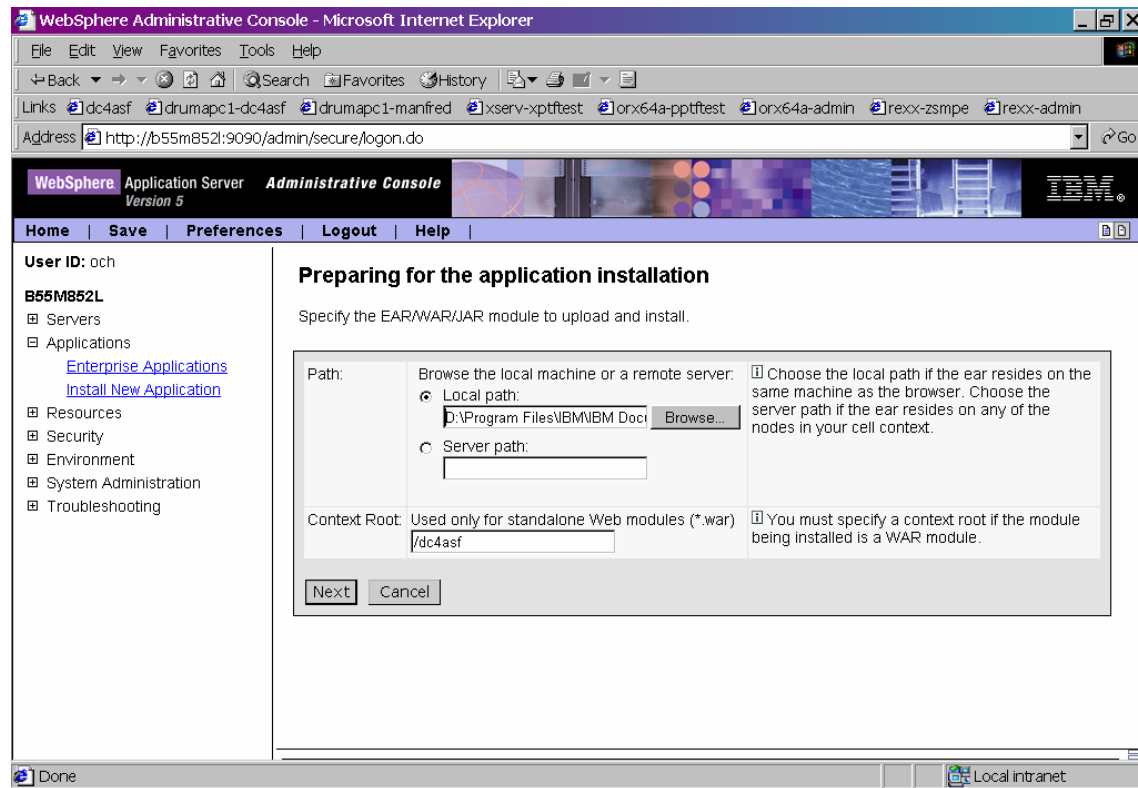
WebSphere Administrative Console - Microsoft Internet Explorer

File Edit View Favorites Tools Help

Back Search Favorites History

Links dc4asf drumapc1-dc4asf drumapc1-manfred xserv-xptftest orx64a-pptftest orx64a-admin rexx-zsmpe rexx-admin

Address http://b55m852l:9090/admin/secure/logon.do Go

WebSphere Application Server Version 5 Administrative Console IBM.

Home | Save | Preferences | Logout | Help |

User ID: och

B55M852L
Servers
Applications
Enterprise Applications
Install New Application
Resources
Security
Environment
System Administration
Troubleshooting

Preparing for the application installation

Specify the EAR/WAR/JAR module to upload and install.

| Path: | Browse the local machine or a remote server: Local path: D:\Program Files\IBM\IBM Doc Browse... Server path: | Choose the local path if the ear resides on the same machine as the browser. Choose the server path if the ear resides on any of the nodes in your cell context. |
|---|---|---|
| Context Root: | Used only for standalone Web modules (*.war) /dc4asf | You must specify a context root if the module being installed is a WAR module. |

Next Cancel

Done Local intranet